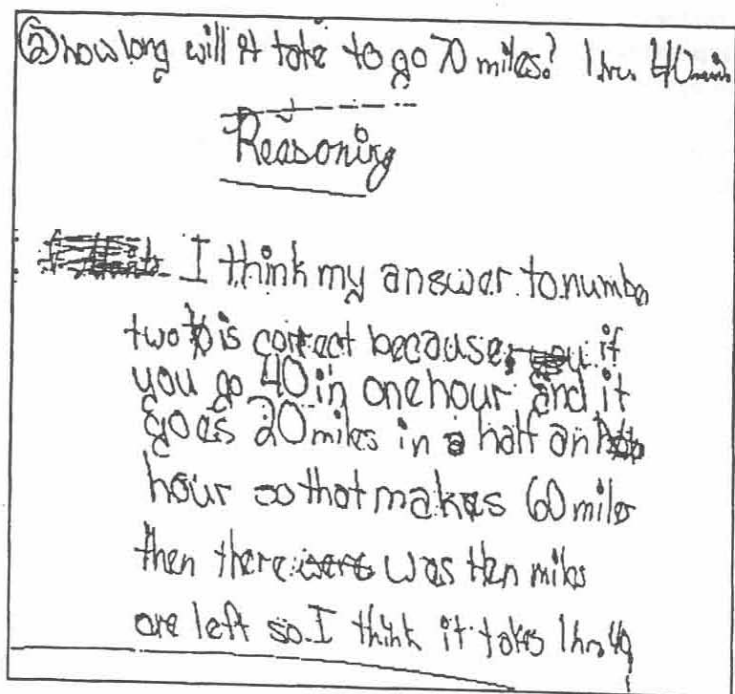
② how long will it take to go 70 miles? 1hrs. 40min

Reasoning

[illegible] I think my answer to number two is correct because, if you go 40 in one hour and it goes 20 miles in a half an hour so that makes 60 miles then there was ten miles are left so I think it takes 1hr 40